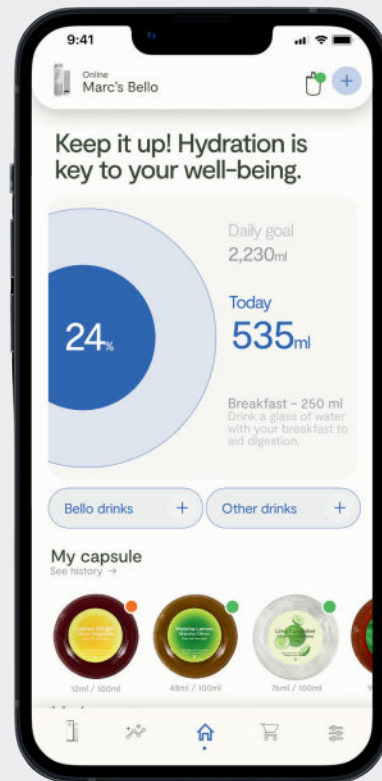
9:41

Online
Marc's Bello

Keep it up! Hydration is key to your well-being.

24%

Daily goal
2,230ml

Today
535ml

Breakfast - 250 ml
Drink a glass of water with your breakfast to aid digestion.

Bello drinks +

Other drinks +

My capsule
See history →

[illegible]

Matcha Lemon
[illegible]

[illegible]

12ml / 100ml

48ml / 100ml

76ml / 100ml